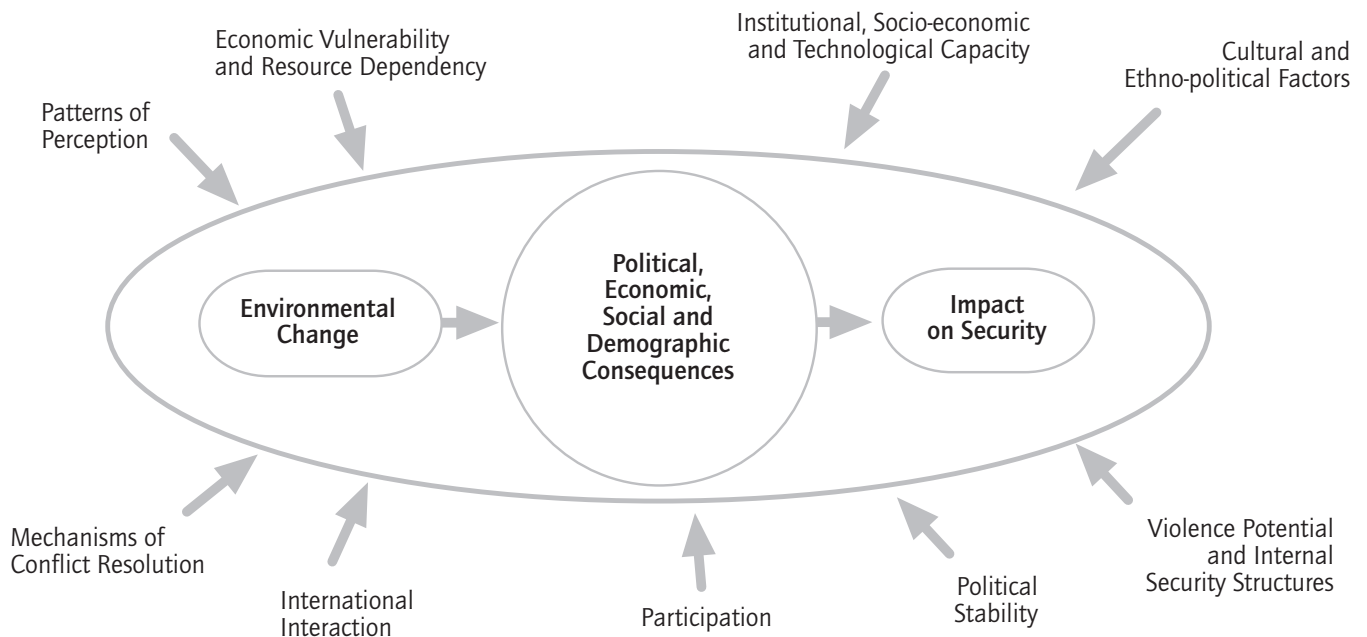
Economic Vulnerability and Resource Dependency

Institutional, Socio-economic and Technological Capacity

Cultural and Ethno-political Factors

Patterns of Perception

Environmental Change

Political, Economic, Social and Demographic Consequences

Impact on Security

Mechanisms of Conflict Resolution

International Interaction

Participation

Political Stability

Violence Potential and Internal Security Structures